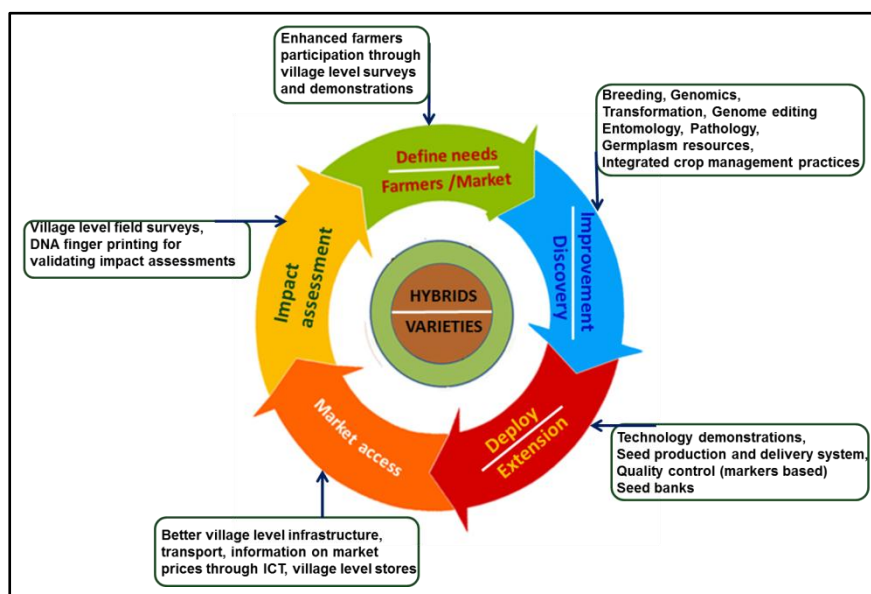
Enhanced farmers participation through village level surveys and demonstrations

Breeding, Genomics, Transformation, Genome editing Entomology, Pathology, Germplasm resources, Integrated crop management practices

Define needs
Farmers /Market

Improvement
Discovery

Village level field surveys, DNA finger printing for validating impact assessments

Impact assessment

HYBRIDS
VARIETIES

Deploy
Extension

Market access

Technology demonstrations, Seed production and delivery system, Quality control (markers based) Seed banks

Better village level infrastructure, transport, information on market prices through ICT, village level stores